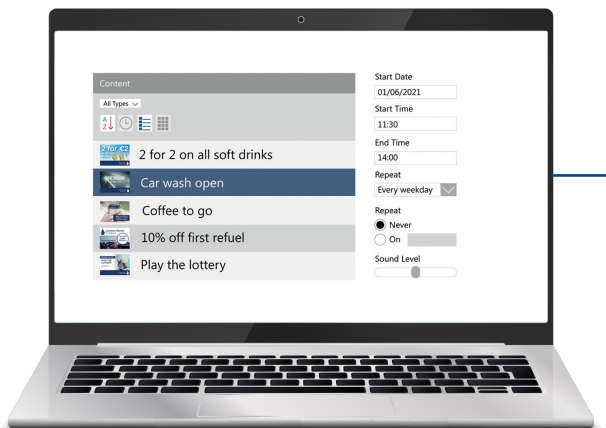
Content

All Types

A Z

2 for 2 on all soft drinks

Car wash open

Coffee to go

10% off first refuel

Play the lottery

Start Date
01/06/2021
Start Time
11:30
End Time
14:00
Repeat
Every weekday
Repeat
Never
On
Sound Level